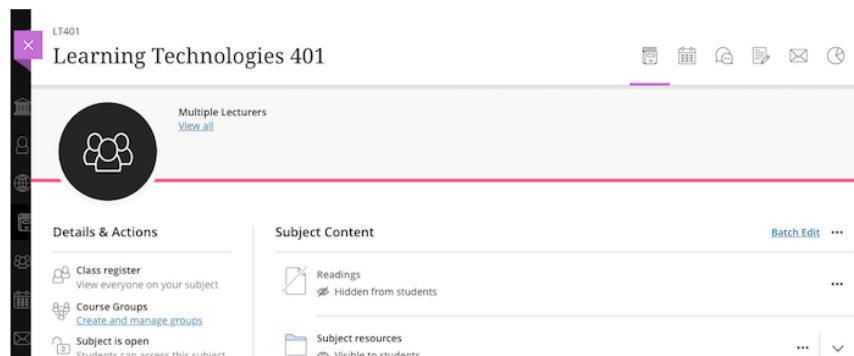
LT401
Learning Technologies 401

Multiple Lecturers
View all

Details & Actions

Class register
View everyone on your subject

Course Groups
Create and manage groups

Subject is open
Students can access this subject

Subject Content

Batch Edit ···

Readings
Hidden from students

···

Subject resources
Visible to students

···